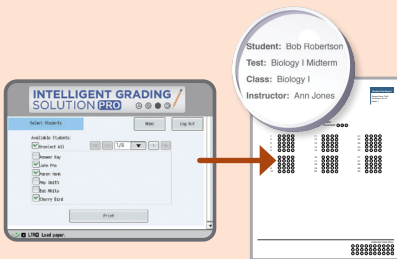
Student: Bob Robertson
Test: Biology I Midterm
Class: Biology I
Instructor: Ann Jones

INTELLIGENT GRADING SOLUTION PRO

Select Students

Home

Log Out

Available Students:

Deselect All

1/4

Answer Key

John Pro

Aaron Hank

May Smith

Bob White

Sherry Bird

Print

LTRQ Load paper.